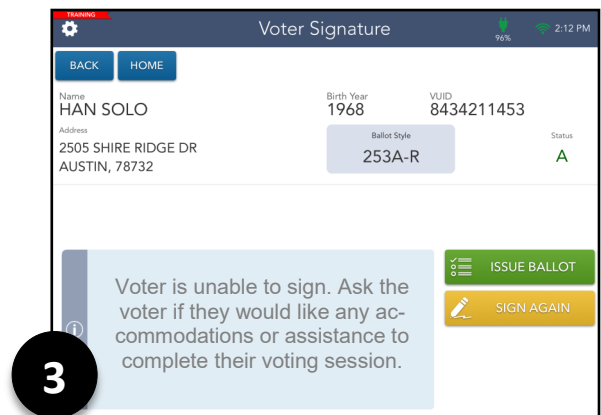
TRAINING

Voter Signature

96%

2:12 PM

BACK

HOME

Name
HAN SOLO

Birth Year
1968

VUID
8434211453

Address
2505 SHIRE RIDGE DR
AUSTIN, 78732

Ballot Style
253A-R

Status
A

Voter is unable to sign. Ask the voter if they would like any accommodations or assistance to complete their voting session.

ISSUE BALLOT

SIGN AGAIN

3